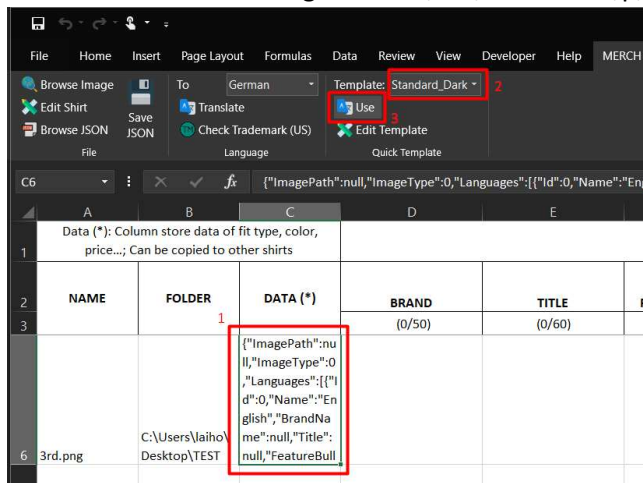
File Home Insert Page Layout Formulas Data Review View Developer Help MERCH

Browse Image
Edit Shirt
Browse JSON
Save JSON
File

To German
Translate
Check Trademark (US)
Language

Template: Standard_Dark 2
Use 3
Edit Template
Quick Template

C6 $f_x$ {"ImagePath":null,"ImageType":0,"Languages":[{"Id":0,"Name":"En

| | A | B | C | D | E |
|---|---|---|---|---|---|
| 1 | Data (*): Column store data of fit type, color, price...; Can be copied to other shirts | | | | |
| 2 | NAME | FOLDER | DATA (*) 1 | BRAND | TITLE |
| 3 | | | | (0/50) | (0/60) |
| 6 | 3rd.png | C:\Users\laiho\Desktop\TEST | {"ImagePath":null,"ImageType":0,"Languages":[{"Id":0,"Name":"English","BrandName":null,"Title":null,"FeatureBull | | |